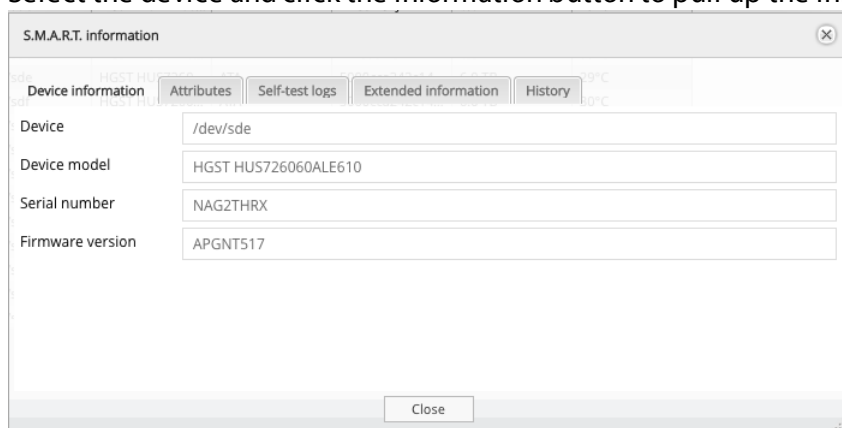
Select the device and click the information button to pull up the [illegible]

S.M.A.R.T. information

Device information | Attributes | Self-test logs | Extended information | History

| | |
|---|---|
| Device | /dev/sde |
| Device model | HGST HUS726060ALE610 |
| Serial number | NAG2THRX |
| Firmware version | APGNT517 |

Close